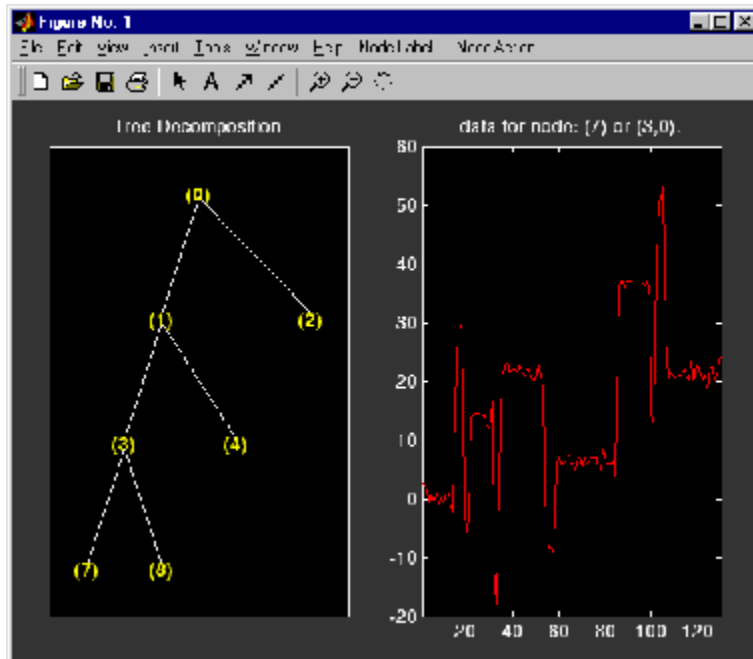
Figure No. 1

File Edit View Insert Tools Window Help Node Label Node Action

Tree Decomposition

(0)
(1) (2)
(3) (4)
(7) (8)

data for node: (7) or (3,0).

60
50
40
30
20
10
0
-10
-20

20 40 60 80 100 120